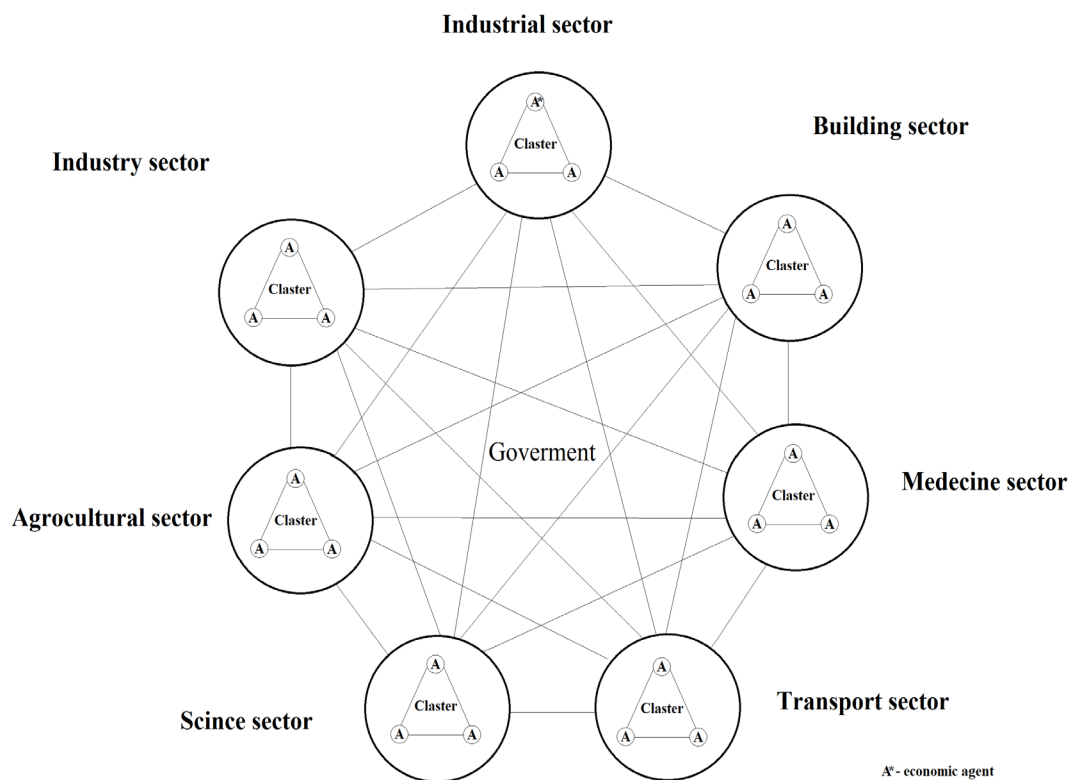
Industrial sector

A*

Claster

A A

Building sector

Industry sector

A

Claster

A A

A

Claster

A A

Goverment

Agrocultural sector

A

Claster

A A

A

Claster

A A

Medecine sector

Scince sector

A

Claster

A A

A

Claster

A A

Transport sector

A* - economic agent